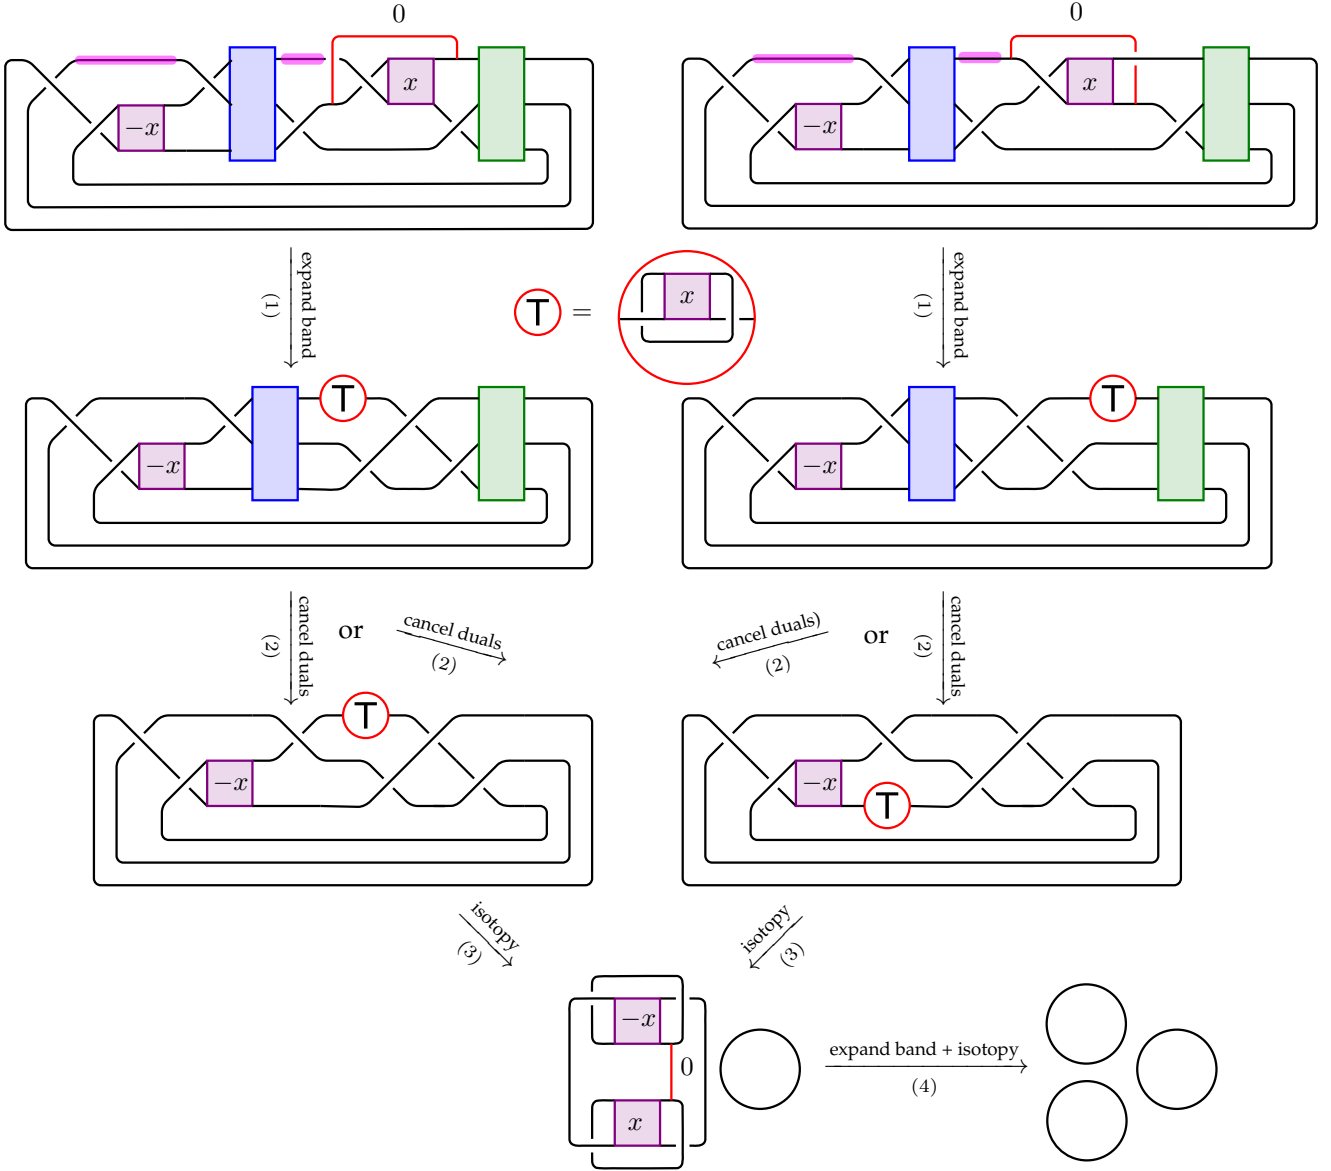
0

$-x$

$x$

0

$-x$

$x$

expand band
(1)

T =

$x$

expand band
(1)

T

$-x$

T

$-x$

cancel duals
(2)

or

cancel duals
(2)

cancel duals)
(2)

or

cancel duals
(2)

T

$-x$

$-x$

T

isotopy
(3)

isotopy
(3)

$-x$

0

$x$

expand band + isotopy
(4)